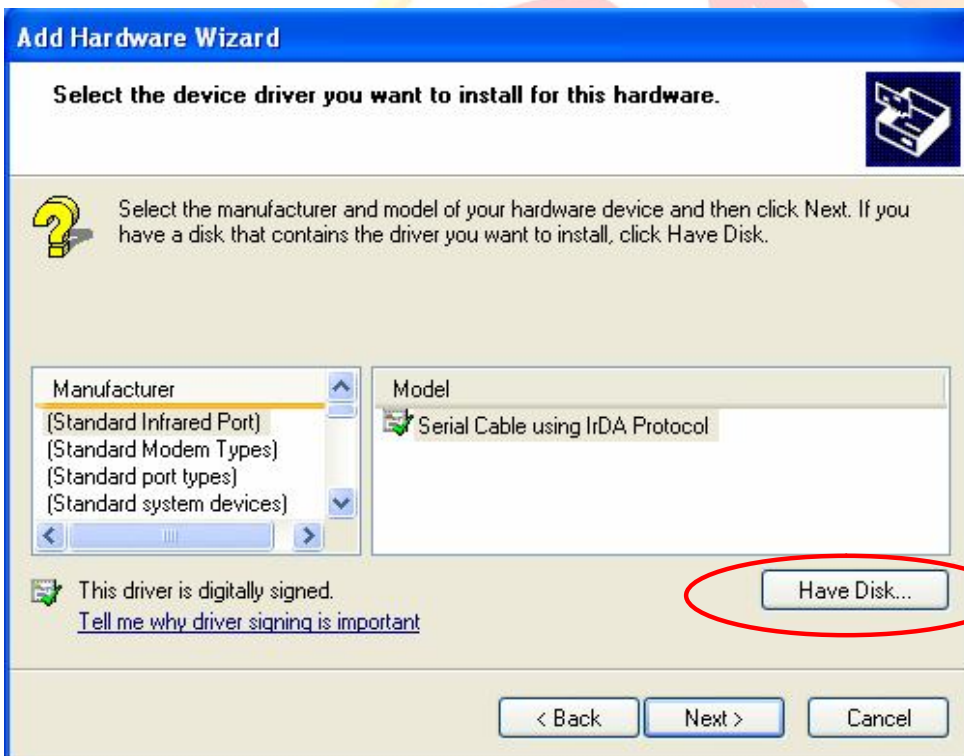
Add Hardware Wizard

Select the device driver you want to install for this hardware.

Select the manufacturer and model of your hardware device and then click Next. If you have a disk that contains the driver you want to install, click Have Disk.

| Manufacturer | Model |
|---|---|
| (Standard Infrared Port) | Serial Cable using IrDA Protocol |
| (Standard Modem Types) | |
| (Standard port types) | |
| (Standard system devices) | |

This driver is digitally signed.
Tell me why driver signing is important

Have Disk...

< Back Next > Cancel